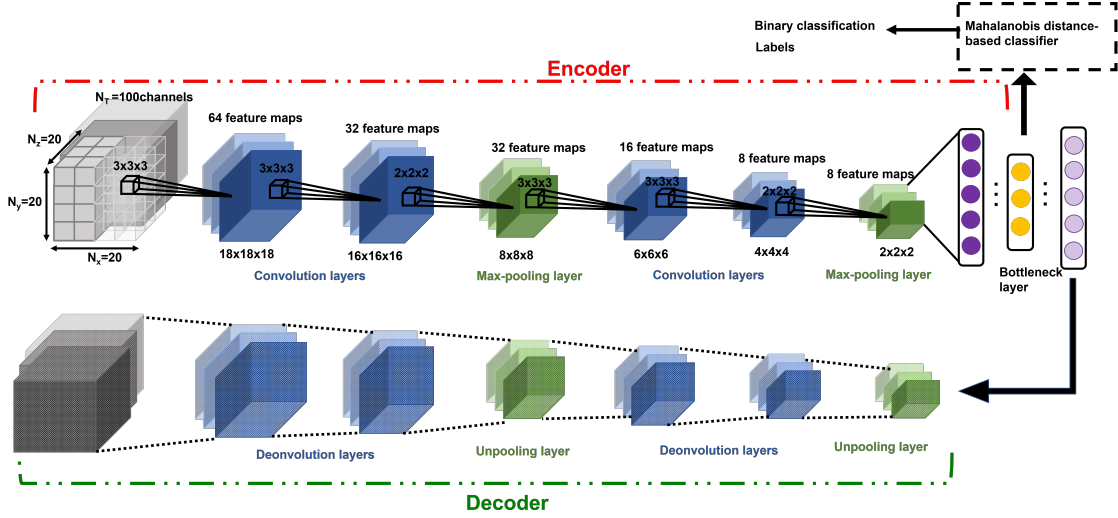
Binary classification Labels

Mahalanobis distance-based classifier

Encoder

$N_T$=100channels

$N_z$=20

$N_y$=20

$N_x$=20

3x3x3

64 feature maps

3x3x3

18x18x18

32 feature maps

2x2x2

16x16x16

Convolution layers

32 feature maps

3x3x3

8x8x8

Max-pooling layer

16 feature maps

3x3x3

6x6x6

8 feature maps

2x2x2

4x4x4

Convolution layers

8 feature maps

2x2x2

Max-pooling layer

Bottleneck layer

Deonvolution layers

Unpooling layer

Deonvolution layers

Unpooling layer

Decoder